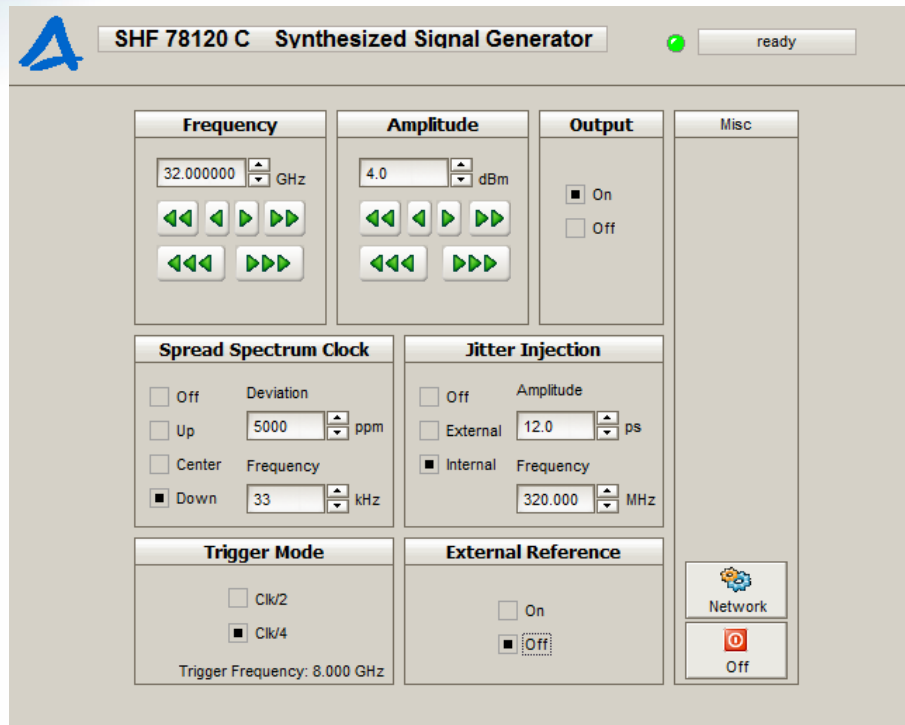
SHF 78120 C Synthesized Signal Generator

ready

Frequency

32.000000 GHz

Amplitude

4.0 dBm

Output

On

Off

Misc

Spread Spectrum Clock

Off

Up

Center

Down

Deviation

5000 ppm

Frequency

33 kHz

Jitter Injection

Off

External

Internal

Amplitude

12.0 ps

Frequency

320.000 MHz

Trigger Mode

Clk/2

Clk/4

Trigger Frequency: 8.000 GHz

External Reference

On

Off

Network

Off